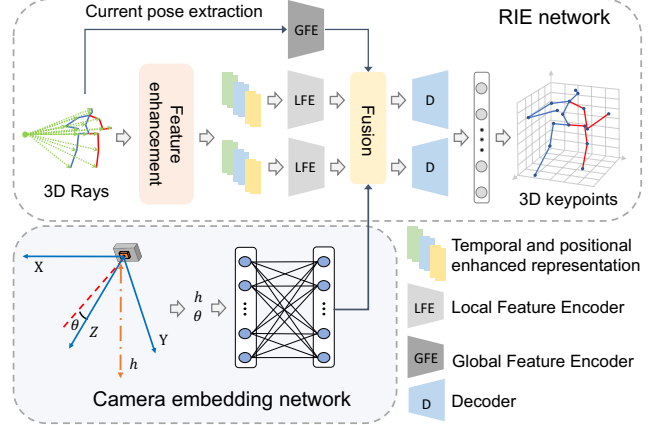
Current pose extraction

GFE

RIE network

Feature enhancement

LFE

LFE

Fusion

D

D

3D Rays

3D keypoints

X

$\theta$

Z

Y

$h$

$h$
$\theta$

Camera embedding network

Temporal and positional enhanced representation

LFE Local Feature Encoder

GFE Global Feature Encoder

D Decoder